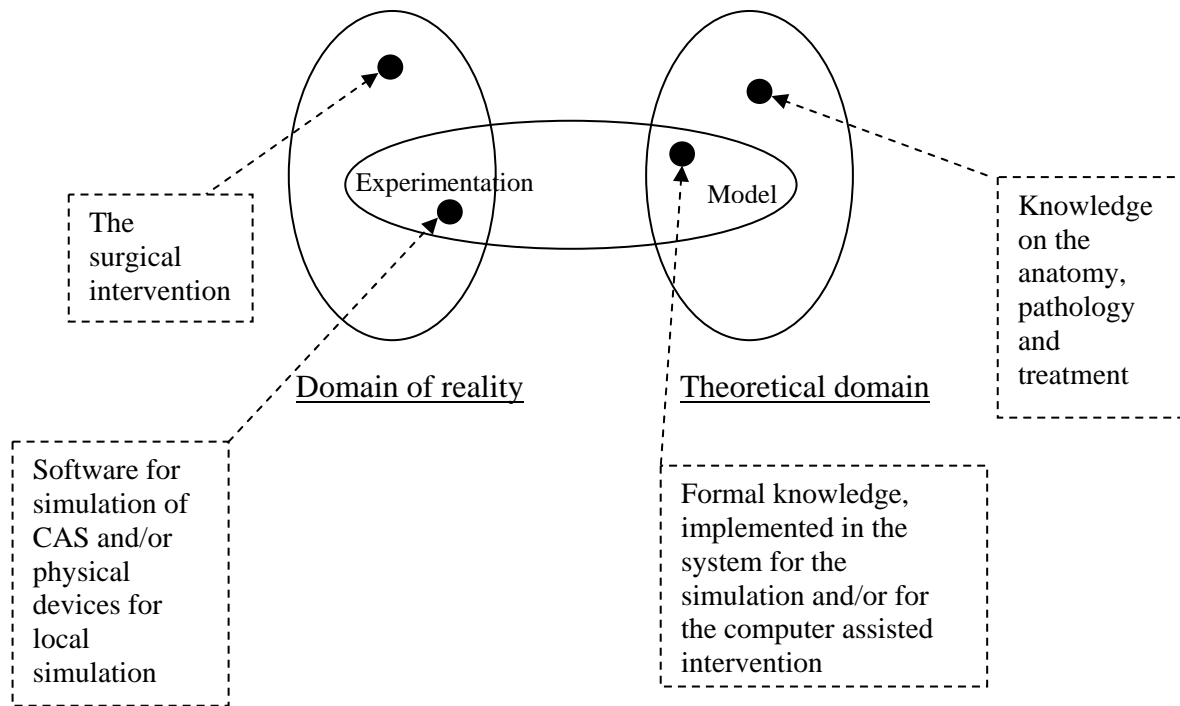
The surgical intervention

Experimentation

Model

Knowledge on the anatomy, pathology and treatment

Domain of reality

Theoretical domain

Software for simulation of CAS and/or physical devices for local simulation

Formal knowledge, implemented in the system for the simulation and/or for the computer assisted intervention